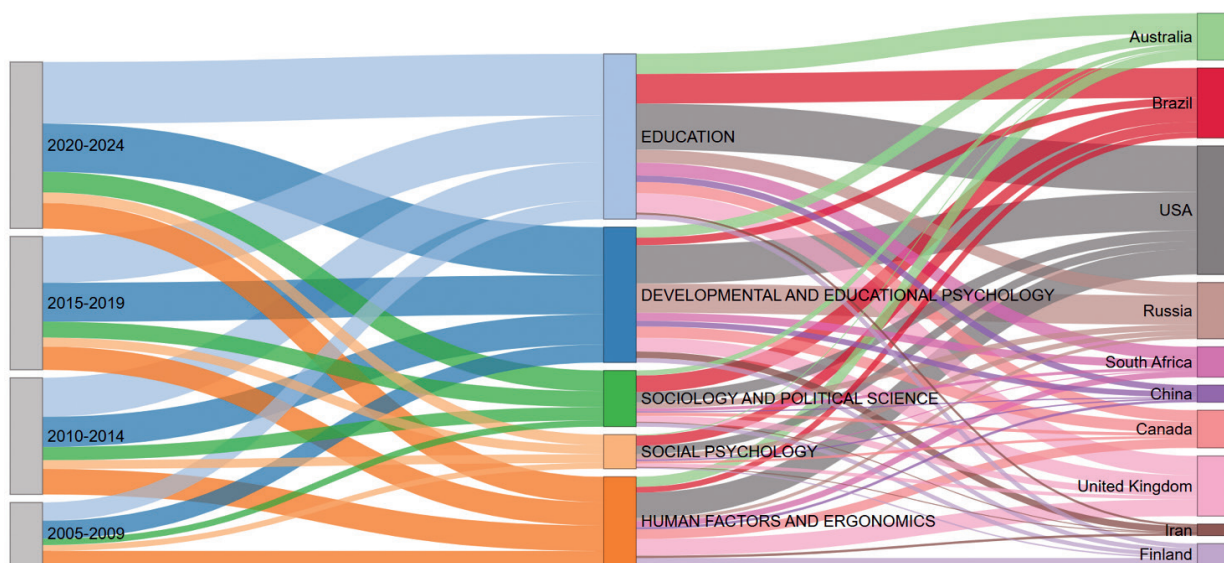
2020-2024

2015-2019

2010-2014

2005-2009

EDUCATION

DEVELOPMENTAL AND EDUCATIONAL PSYCHOLOGY

SOCIOLOGY AND POLITICAL SCIENCE

SOCIAL PSYCHOLOGY

HUMAN FACTORS AND ERGONOMICS

Australia

Brazil

USA

Russia

South Africa

China

Canada

United Kingdom

Iran

Finland